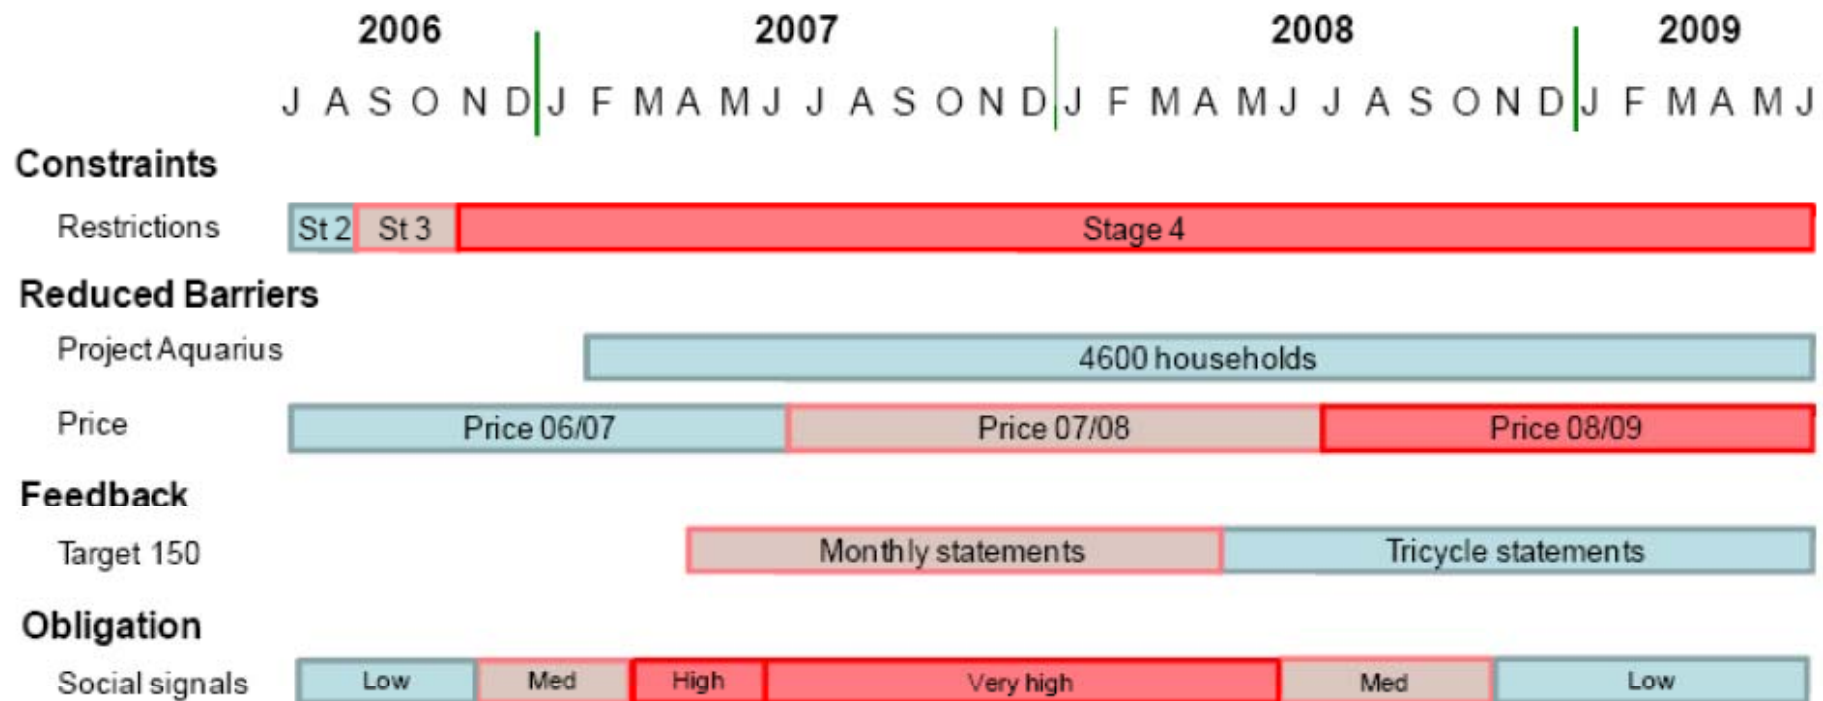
2006 2007 2008 2009

J A S O N D J F M A M J J A S O N D J F M A M J J A S O N D J F M A M J

Constraints

Restrictions | St 2 | St 3 | Stage 4

Reduced Barriers

Project Aquarius | 4600 households

Price | Price 06/07 | Price 07/08 | Price 08/09

Feedback

Target 150 | Monthly statements | Tricycle statements

Obligation

Social signals | Low | Med | High | Very high | Med | Low